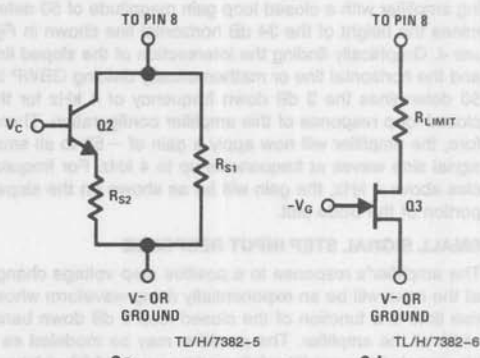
TO PIN 8

$V_C$

Q2

$R_{S1}$

$R_{S2}$

V− OR GROUND

TL/H/7382–5

TO PIN 8

$R_{LIMIT}$

$-V_G$

Q3

V− OR GROUND

TL/H/7382–6

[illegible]ing amplifier with a closed loop gain magnitude of 50 de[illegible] the height of the 34 dB horizontal line shown in F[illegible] Graphically finding the intersection of the sloped li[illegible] the horizontal line or mathematically dividing GBWP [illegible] 50 determines the 3 dB down frequency of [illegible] for th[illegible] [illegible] response of this amplifier configuration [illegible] the amplifier will now supply a gain of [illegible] to all sma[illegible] sine waves at frequencies up to 4 kHz. For freque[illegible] above 4 kHz, the gain will be as shown by the slope portion of the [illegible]

SMALL SIGNAL STEP INPUT RESPONSE

The amplifier's response to a positive step voltage chang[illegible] the output will be an exponentially rising waveform whos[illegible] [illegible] function of the closed loop 3 dB down band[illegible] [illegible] amplifier. The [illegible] may be modeled as